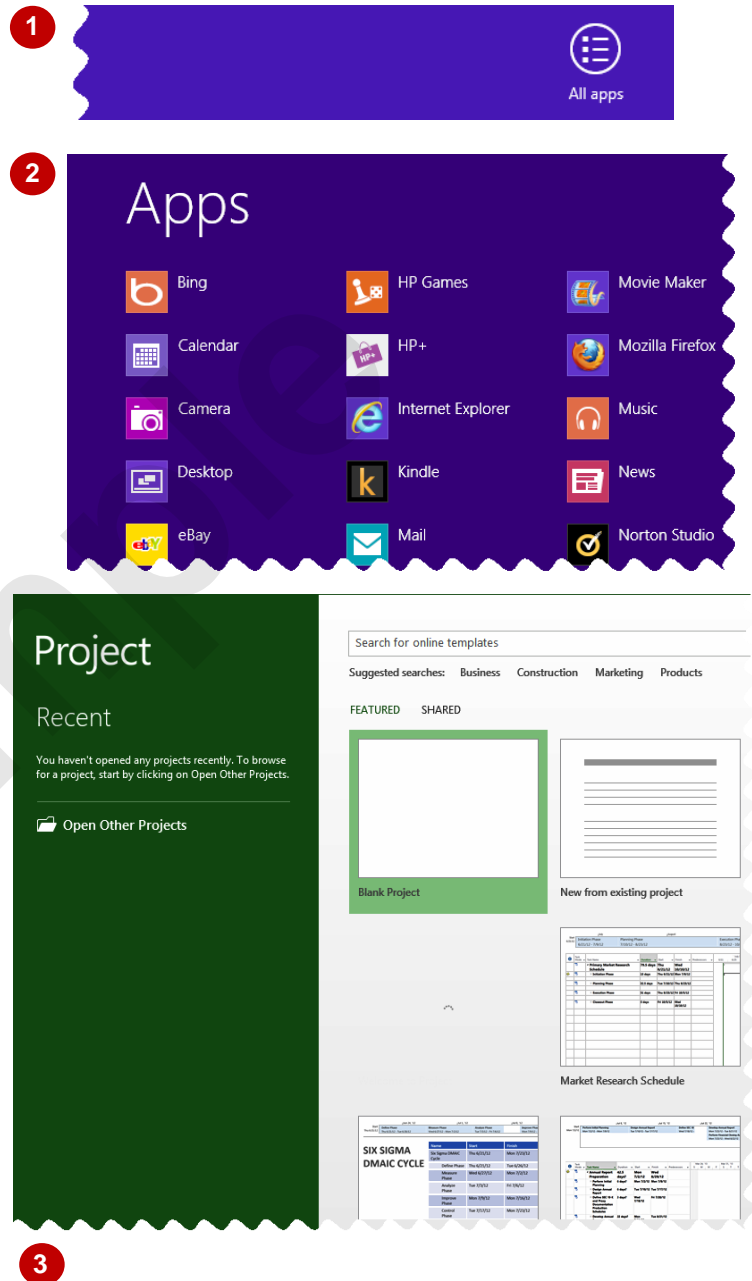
1

All apps

2

Apps

Bing
Calendar
Camera
Desktop
eBay

HP Games
HP+
Internet Explorer
Kindle
Mail

Movie Maker
Mozilla Firefox
Music
News
Norton Studio

Project

Recent

You haven't opened any projects recently. To browse for a project, start by clicking on Open Other Projects.

Open Other Projects

Search for online templates

Suggested searches: Business Construction Marketing Products

FEATURED SHARED

Blank Project

New from existing project

Market Research Schedule

SIX SIGMA DMAIC CYCLE

3